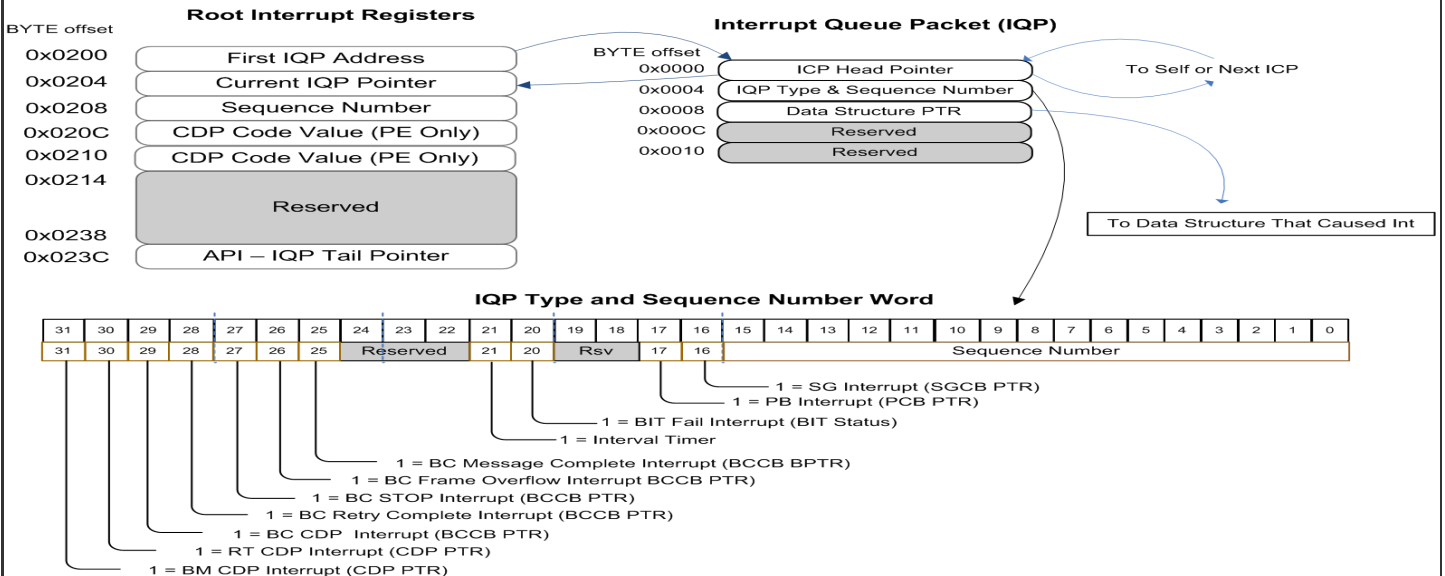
BYTE offset

Root Interrupt Registers

| | |
|---|---|
| 0x0200 | First IQP Address |
| 0x0204 | Current IQP Pointer |
| 0x0208 | Sequence Number |
| 0x020C | CDP Code Value (PE Only) |
| 0x0210 | CDP Code Value (PE Only) |
| 0x0214 | Reserved |
| 0x0238 | |
| 0x023C | API – IQP Tail Pointer |

Interrupt Queue Packet (IQP)

BYTE offset

| | |
|---|---|
| 0x0000 | ICP Head Pointer |
| 0x0004 | IQP Type & Sequence Number |
| 0x0008 | Data Structure PTR |
| 0x000C | Reserved |
| 0x0010 | Reserved |

To Self or Next ICP

To Data Structure That Caused Int

IQP Type and Sequence Number Word

| 31 | 30 | 29 | 28 | 27 | 26 | 25 | 24 | 23 | 22 | 21 | 20 | 19 | 18 | 17 | 16 | 15 | 14 | 13 | 12 | 11 | 10 | 9 | 8 | 7 | 6 | 5 | 4 | 3 | 2 | 1 | 0 |
|---|---|---|---|---|---|---|---|---|---|---|---|---|---|---|---|---|---|---|---|---|---|---|---|---|---|---|---|---|---|---|---|
| 31 | 30 | 29 | 28 | 27 | 26 | 25 | Reserved | | | 21 | 20 | Rsv | | 17 | 16 | Sequence Number | | | | | | | | | | | | | | | |

1 = SG Interrupt (SGCB PTR)
1 = PB Interrupt (PCB PTR)
1 = BIT Fail Interrupt (BIT Status)
1 = Interval Timer
1 = BC Message Complete Interrupt (BCCB BPTR)
1 = BC Frame Overflow Interrupt BCCB PTR)
1 = BC STOP Interrupt (BCCB PTR)
1 = BC Retry Complete Interrupt (BCCB PTR)
1 = BC CDP Interrupt (BCCB PTR)
1 = RT CDP Interrupt (CDP PTR)
1 = BM CDP Interrupt (CDP PTR)